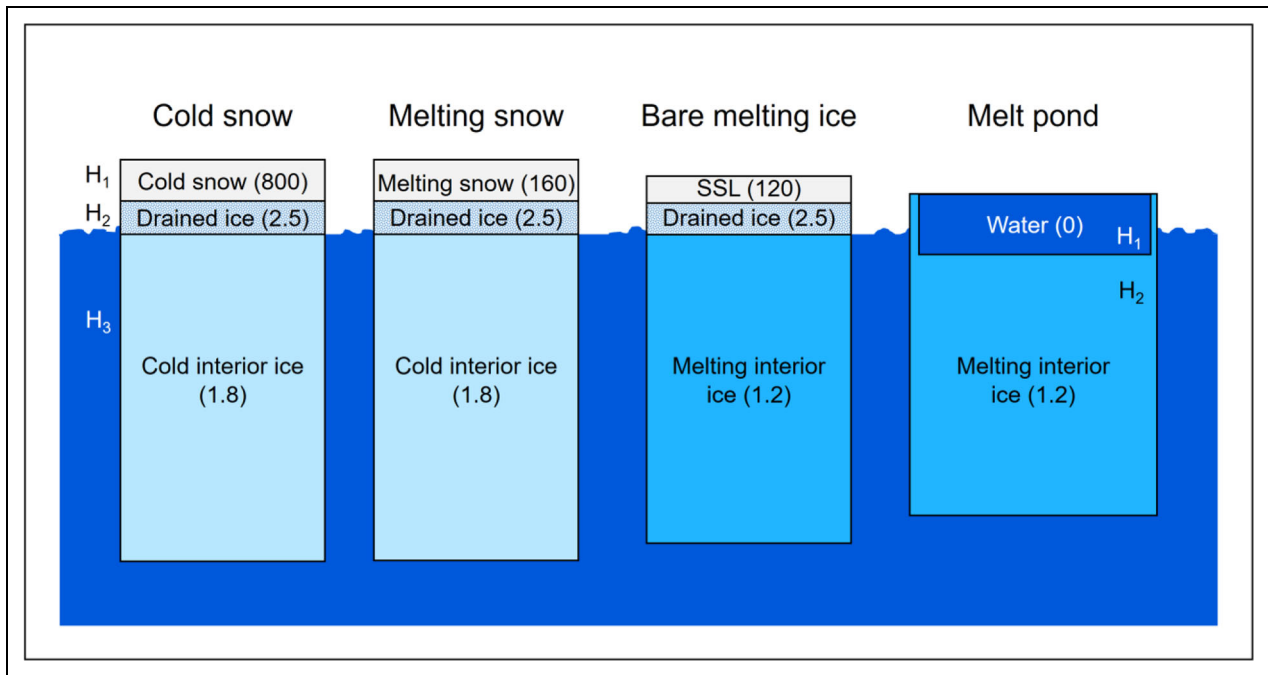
Cold snow

$H_1$ Cold snow (800)
$H_2$ Drained ice (2.5)
$H_3$ Cold interior ice (1.8)

Melting snow

Melting snow (160)
Drained ice (2.5)
Cold interior ice (1.8)

Bare melting ice

SSL (120)
Drained ice (2.5)
Melting interior ice (1.2)

Melt pond

Water (0) $H_1$
$H_2$
Melting interior ice (1.2)